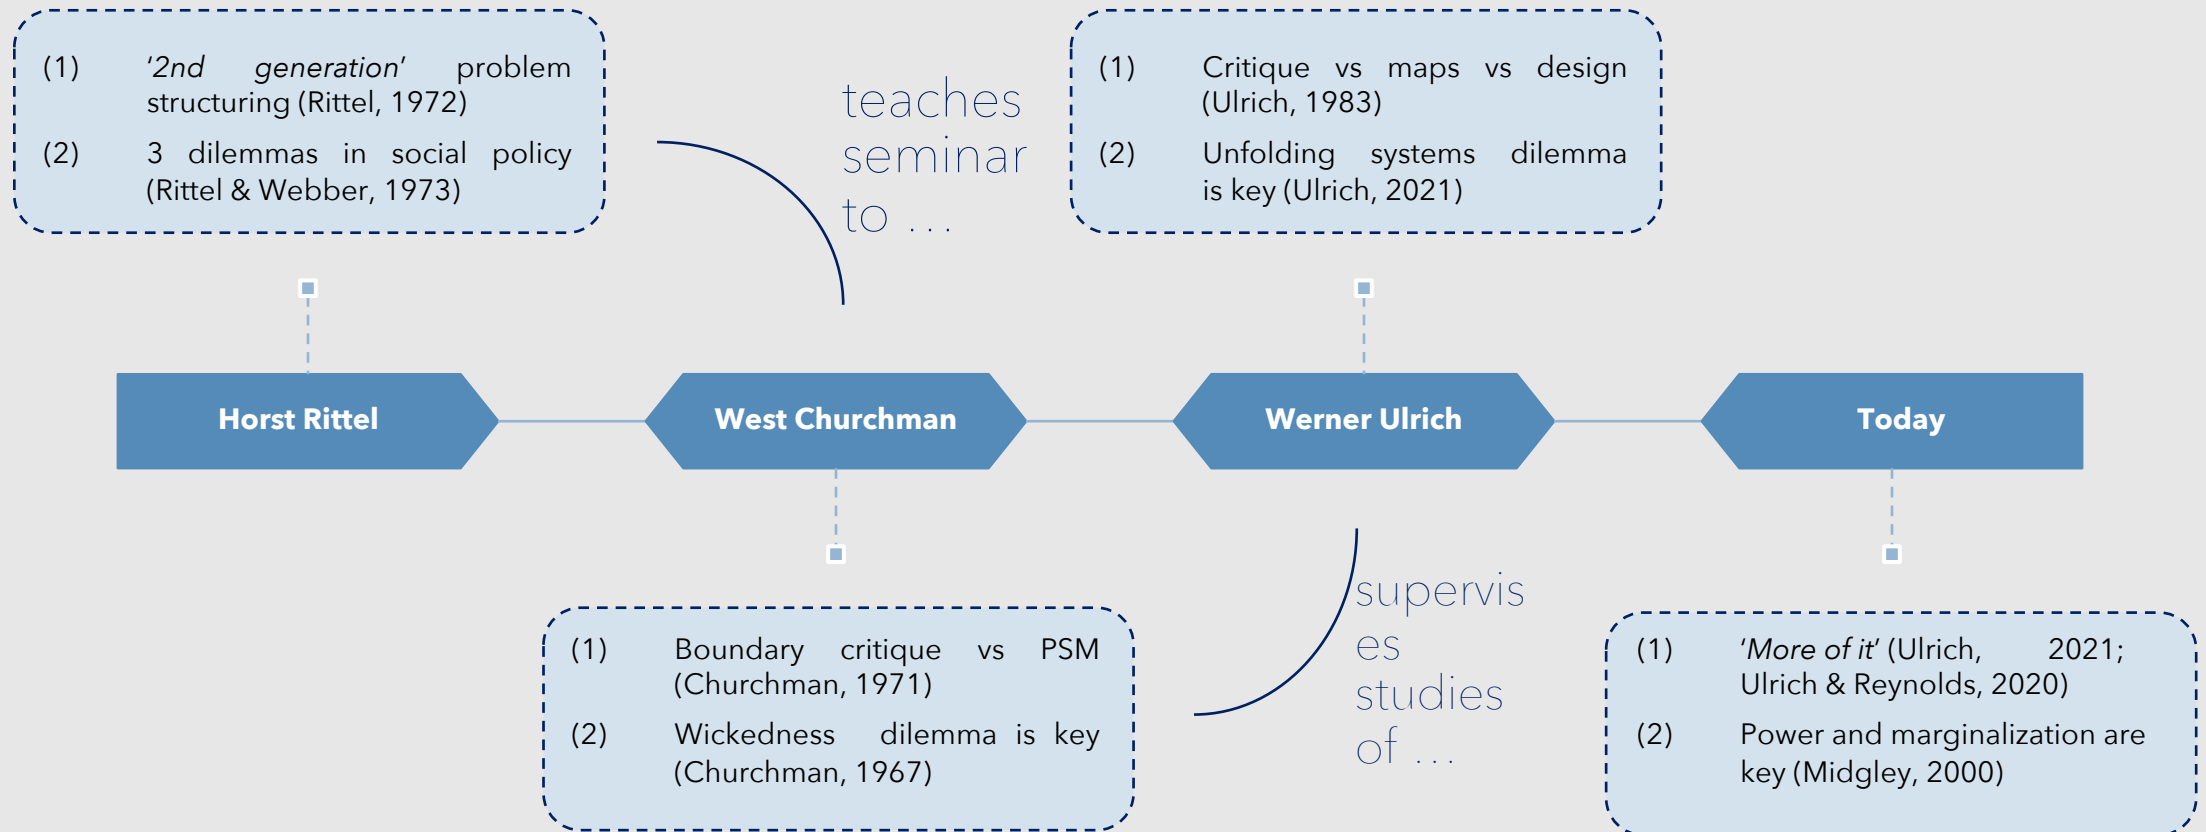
(1) '2nd generation' problem structuring (Rittel, 1972)

(2) 3 dilemmas in social policy (Rittel & Webber, 1973)

teaches seminar to ...

(1) Critique vs maps vs design (Ulrich, 1983)

(2) Unfolding systems dilemma is key (Ulrich, 2021)

Horst Rittel

West Churchman

Werner Ulrich

Today

(1) Boundary critique vs PSM (Churchman, 1971)

(2) Wickedness dilemma is key (Churchman, 1967)

supervises studies of ...

(1) 'More of it' (Ulrich, 2021; Ulrich & Reynolds, 2020)

(2) Power and marginalization are key (Midgley, 2000)